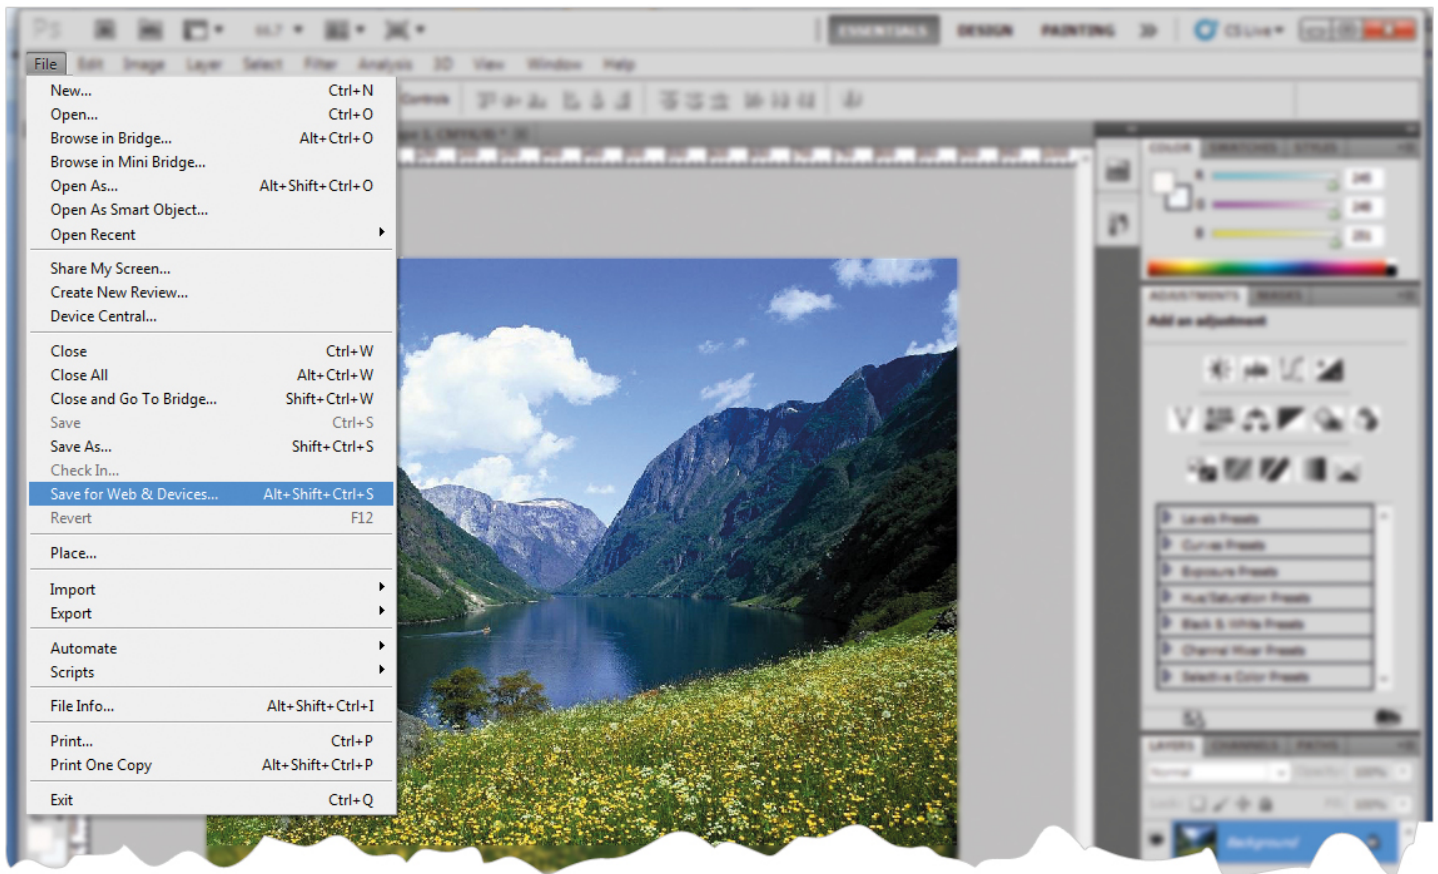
Ps

ESSENTIALS DESIGN PAINTING CS Live

File

| | |
|---|---|
| New... | Ctrl+N |
| Open... | Ctrl+O |
| Browse in Bridge... | Alt+Ctrl+O |
| Browse in Mini Bridge... | |
| Open As... | Alt+Shift+Ctrl+O |
| Open As Smart Object... | |
| Open Recent | |
| Share My Screen... | |
| Create New Review... | |
| Device Central... | |
| Close | Ctrl+W |
| Close All | Alt+Ctrl+W |
| Close and Go To Bridge... | Shift+Ctrl+W |
| Save | Ctrl+S |
| Save As... | Shift+Ctrl+S |
| Check In... | |
| Save for Web & Devices... | Alt+Shift+Ctrl+S |
| Revert | F12 |
| Place... | |
| Import | |
| Export | |
| Automate | |
| Scripts | |
| File Info... | Alt+Shift+Ctrl+I |
| Print... | Ctrl+P |
| Print One Copy | Alt+Shift+Ctrl+P |
| Exit | Ctrl+Q |

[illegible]